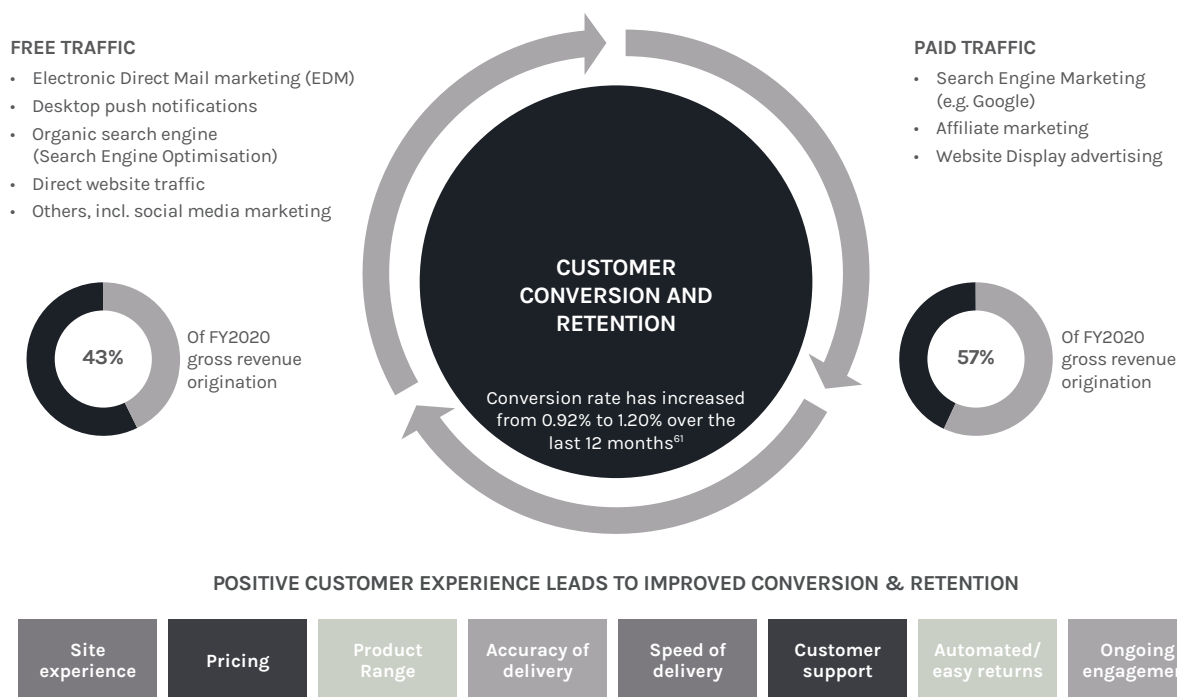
FREE TRAFFIC

- Electronic Direct Mail marketing (EDM)
- Desktop push notifications
- Organic search engine (Search Engine Optimisation)
- Direct website traffic
- Others, incl. social media marketing

43%

Of FY2020 gross revenue origination

CUSTOMER CONVERSION AND RETENTION

Conversion rate has increased from 0.92% to 1.20% over the last 12 months$^{61}$

PAID TRAFFIC

- Search Engine Marketing (e.g. Google)
- Affiliate marketing
- Website Display advertising

57%

Of FY2020 gross revenue origination

POSITIVE CUSTOMER EXPERIENCE LEADS TO IMPROVED CONVERSION & RETENTION

Site experience | Pricing | Product Range | Accuracy of delivery | Speed of delivery | Customer support | Automated/ easy returns | Ongoing engageme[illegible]